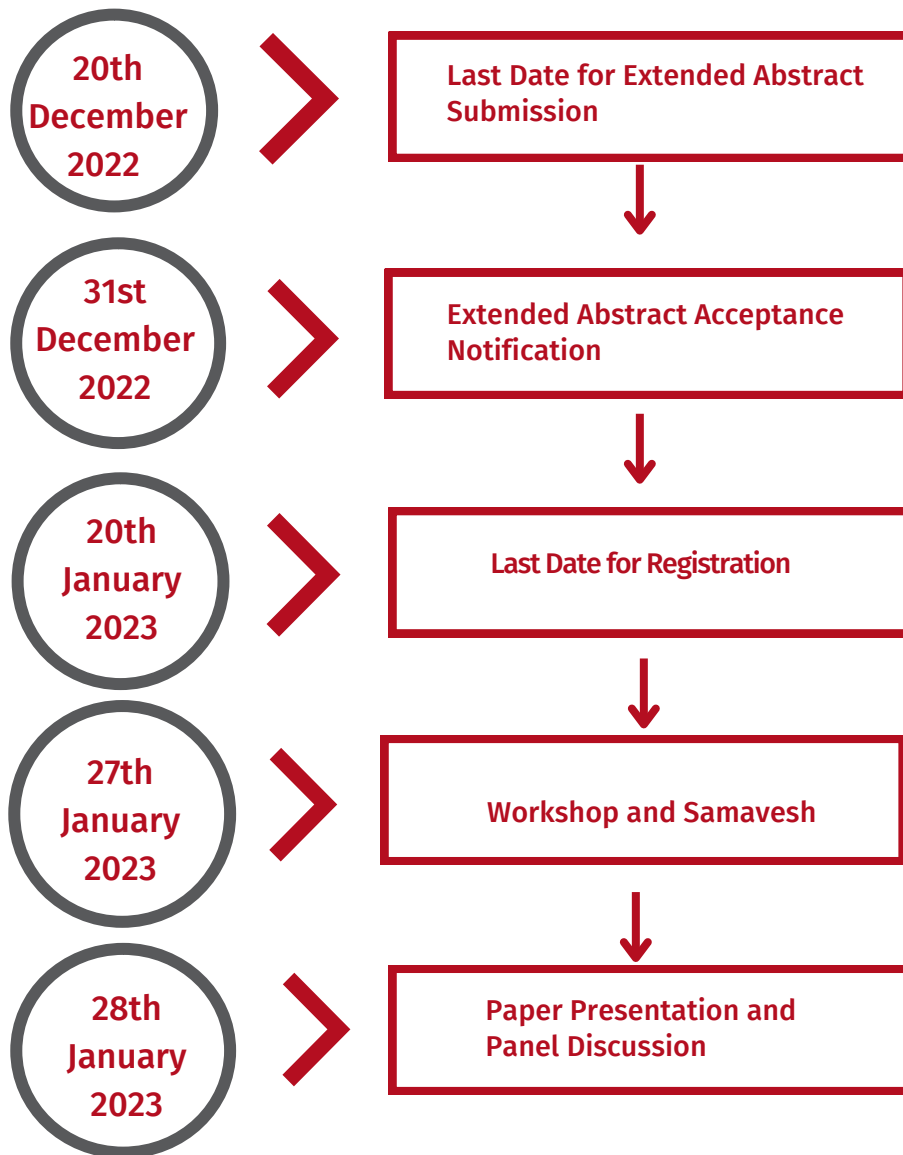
20th December 2022

Last Date for Extended Abstract Submission

31st December 2022

Extended Abstract Acceptance Notification

20th January 2023

Last Date for Registration

27th January 2023

Workshop and Samavesh

28th January 2023

Paper Presentation and Panel Discussion